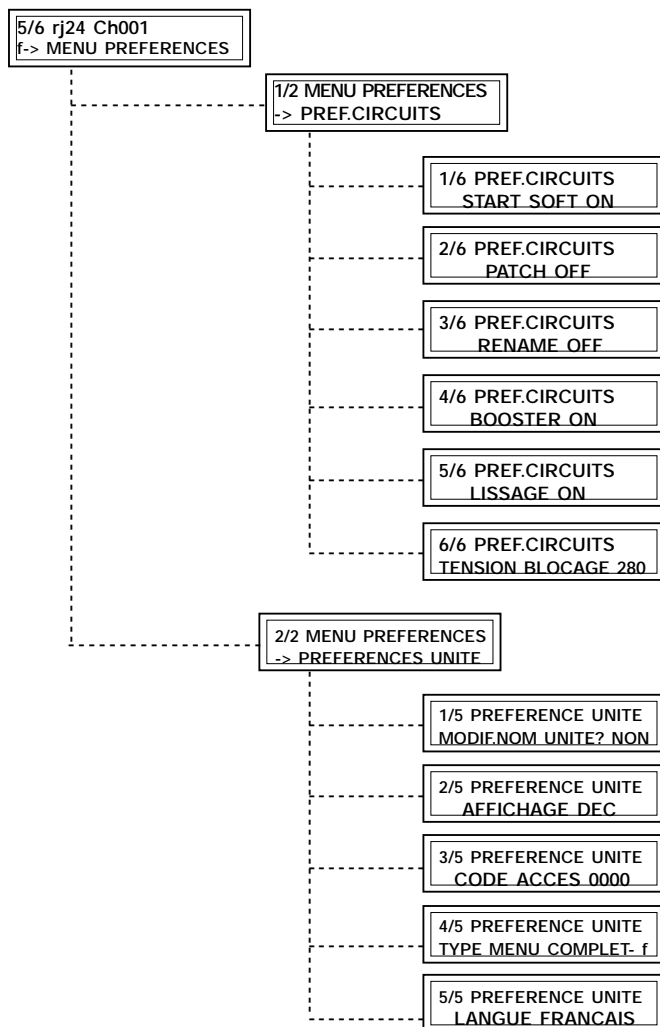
5/6 rj24 Ch001
f-> MENU PREFERENCES

1/2 MENU PREFERENCES
-> PREF.CIRCUITS

1/6 PREF.CIRCUITS
START SOFT ON

2/6 PREF.CIRCUITS
PATCH OFF

3/6 PREF.CIRCUITS
RENAME OFF

4/6 PREF.CIRCUITS
BOOSTER ON

5/6 PREF.CIRCUITS
LISSAGE ON

6/6 PREF.CIRCUITS
TENSION BLOCAGE 280

2/2 MENU PREFERENCES
-> PREFERENCES UNITE

1/5 PREFERENCE UNITE
MODIF.NOM UNITE? NON

2/5 PREFERENCE UNITE
AFFICHAGE DEC

3/5 PREFERENCE UNITE
CODE ACCES 0000

4/5 PREFERENCE UNITE
TYPE MENU COMPLET- f

5/5 PREFERENCE UNITE
LANGUE FRANCAIS